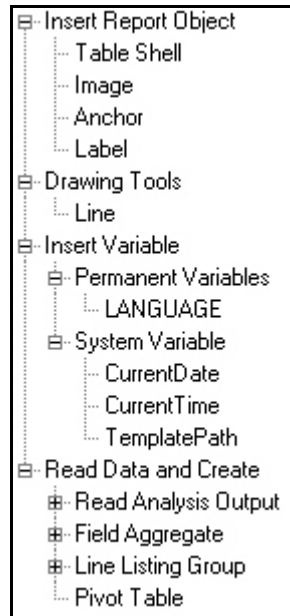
Insert Report Object
Table Shell
Image
Anchor
Label
Drawing Tools
Line
Insert Variable
Permanent Variables
LANGUAGE
System Variable
CurrentDate
CurrentTime
TemplatePath
Read Data and Create
Read Analysis Output
Field Aggregate
Line Listing Group
Pivot Table